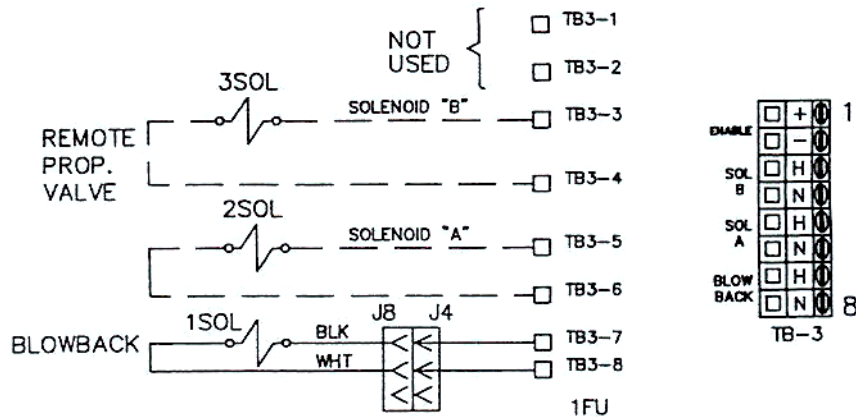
NOT USED

TB3-1

TB3-2

3SOL

SOLENOID "B"

TB3-3

REMOTE PROP. VALVE

TB3-4

2SOL

SOLENOID "A"

TB3-5

TB3-6

BLOWBACK

1SOL

J8

J4

BLK

TB3-7

WHT

TB3-8

1FU

ENABLE

+

−

SOL B

H

N

SOL A

H

N

BLOW BACK

H

N

1

8

TB-3